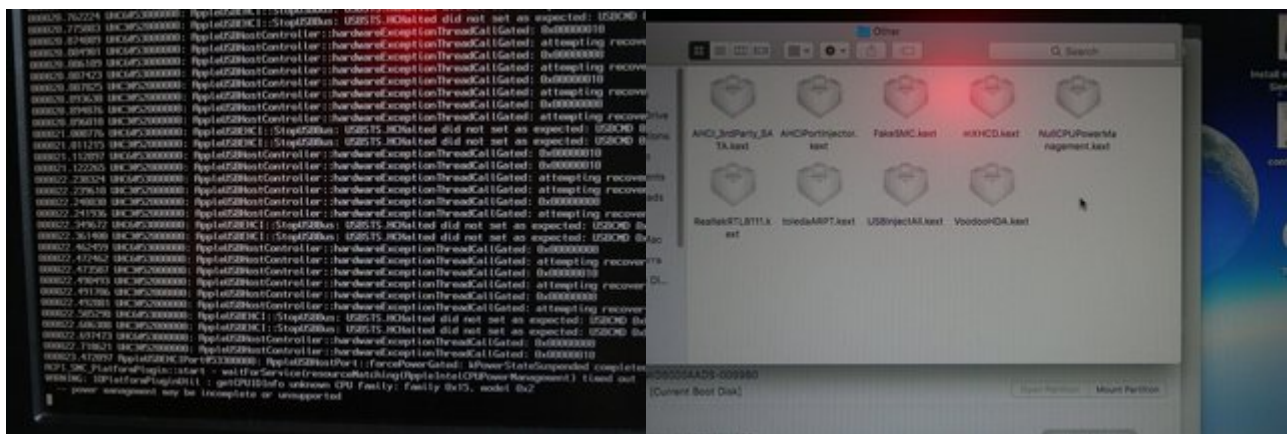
000020.762224 UHCI@53000000: AppleUSBEHCI::StopUSBBus: USBSTS.HCHalted did not set as expected: USBCMD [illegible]
000020.775883 UHCI@53000000: AppleUSBHostController::hardwareExceptionThreadCallGated: 0x00000010
000020.874687 UHCI@53000000: AppleUSBHostController::hardwareExceptionThreadCallGated: attempting recove
000020.884901 UHCI@53000000: AppleUSBHostController::hardwareExceptionThreadCallGated: 0x00000000
000020.886189 UHCI@53000000: AppleUSBHostController::hardwareExceptionThreadCallGated: attempting recove
000020.887423 UHCI@52000000: AppleUSBHostController::hardwareExceptionThreadCallGated: 0x00000000
000020.887825 UHCI@52000000: AppleUSBHostController::hardwareExceptionThreadCallGated: attempting recove
000020.893630 UHCI@52000000: AppleUSBHostController::hardwareExceptionThreadCallGated: 0x00000000
000020.894876 UHCI@52000000: AppleUSBHostController::hardwareExceptionThreadCallGated: attempting recove
000021.000776 UHCI@53000000: AppleUSBEHCI::StopUSBBus: USBSTS.HCHalted did not set as expected: USBCMD 0
000021.011215 UHCI@53000000: AppleUSBEHCI::StopUSBBus: USBSTS.HCHalted did not set as expected: USBCMD 0
000021.112897 UHCI@53000000: AppleUSBHostController::hardwareExceptionThreadCallGated: 0x00000010
000021.122265 UHCI@53000000: AppleUSBHostController::hardwareExceptionThreadCallGated: 0x00000010
000022.235374 UHCI@53000000: AppleUSBHostController::hardwareExceptionThreadCallGated: attempting recove
000022.239618 UHCI@52000000: AppleUSBHostController::hardwareExceptionThreadCallGated: attempting recove
000022.240830 UHCI@52000000: AppleUSBHostController::hardwareExceptionThreadCallGated: 0x00000000
000022.241936 UHCI@52000000: AppleUSBHostController::hardwareExceptionThreadCallGated: attempting recove
000022.349672 UHCI@53000000: AppleUSBEHCI::StopUSBBus: USBSTS.HCHalted did not set as expected: USBCMD 0
000022.361400 UHCI@53000000: AppleUSBEHCI::StopUSBBus: USBSTS.HCHalted did not set as expected: USBCMD 0
000022.462459 UHCI@53000000: AppleUSBHostController::hardwareExceptionThreadCallGated: 0x00000010
000022.472462 UHCI@53000000: AppleUSBHostController::hardwareExceptionThreadCallGated: attempting recove
000022.473587 UHCI@52000000: AppleUSBHostController::hardwareExceptionThreadCallGated: 0x00000010
000022.490493 UHCI@52000000: AppleUSBHostController::hardwareExceptionThreadCallGated: attempting recove
000022.491796 UHCI@52000000: AppleUSBHostController::hardwareExceptionThreadCallGated: 0x00000000
000022.492801 UHCI@52000000: AppleUSBHostController::hardwareExceptionThreadCallGated: attempting recove
000022.585298 UHCI@53000000: AppleUSBEHCI::StopUSBBus: USBSTS.HCHalted did not set as expected: USBCMD 0
000022.686388 UHCI@53000000: AppleUSBEHCI::StopUSBBus: USBSTS.HCHalted did not set as expected: USBCMD 0
000022.697473 UHCI@53000000: AppleUSBHostController::hardwareExceptionThreadCallGated: 0x00000000
000022.778621 UHCI@52000000: AppleUSBHostController::hardwareExceptionThreadCallGated: 0x00000000
000023.472897 AppleUSBEHCIPort@53000000: AppleUSBHostPort::forcePowerGated: kPowerStateSuspended complete
ACPI_SMC_PlatformPlugin::start - waitForService(resourceMatching(AppleIntelCPUPowerManagement) timed out
WARNING: IOPlatformPluginUtil : getCPUIDInfo unknown CPU family: family 0x15, model 0x2
-- power management may be incomplete or unsupported

Other
Q Search
AHCI_3rdParty_SATA.kext
AHCIPortInjector.kext
FakeSMC.kext
mXHCD.kext
NullCPUPowerManagement.kext
RealtekRTL8111.kext
toledaARPT.kext
USBInjectAll.kext
VoodooHDA.kext
-D5000AAD8-009980
[Current Boot Disk]
Mount Partition